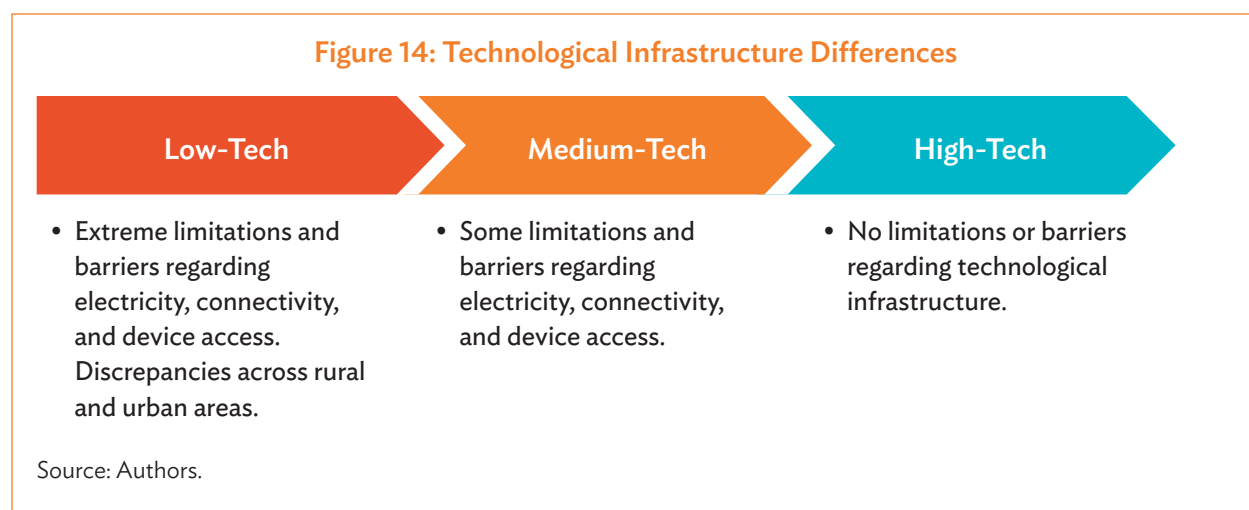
Figure 14: Technological Infrastructure Differences

Low-Tech

Medium-Tech

High-Tech

• Extreme limitations and barriers regarding electricity, connectivity, and device access. Discrepancies across rural and urban areas.

• Some limitations and barriers regarding electricity, connectivity, and device access.

• No limitations or barriers regarding technological infrastructure.

Source: Authors.